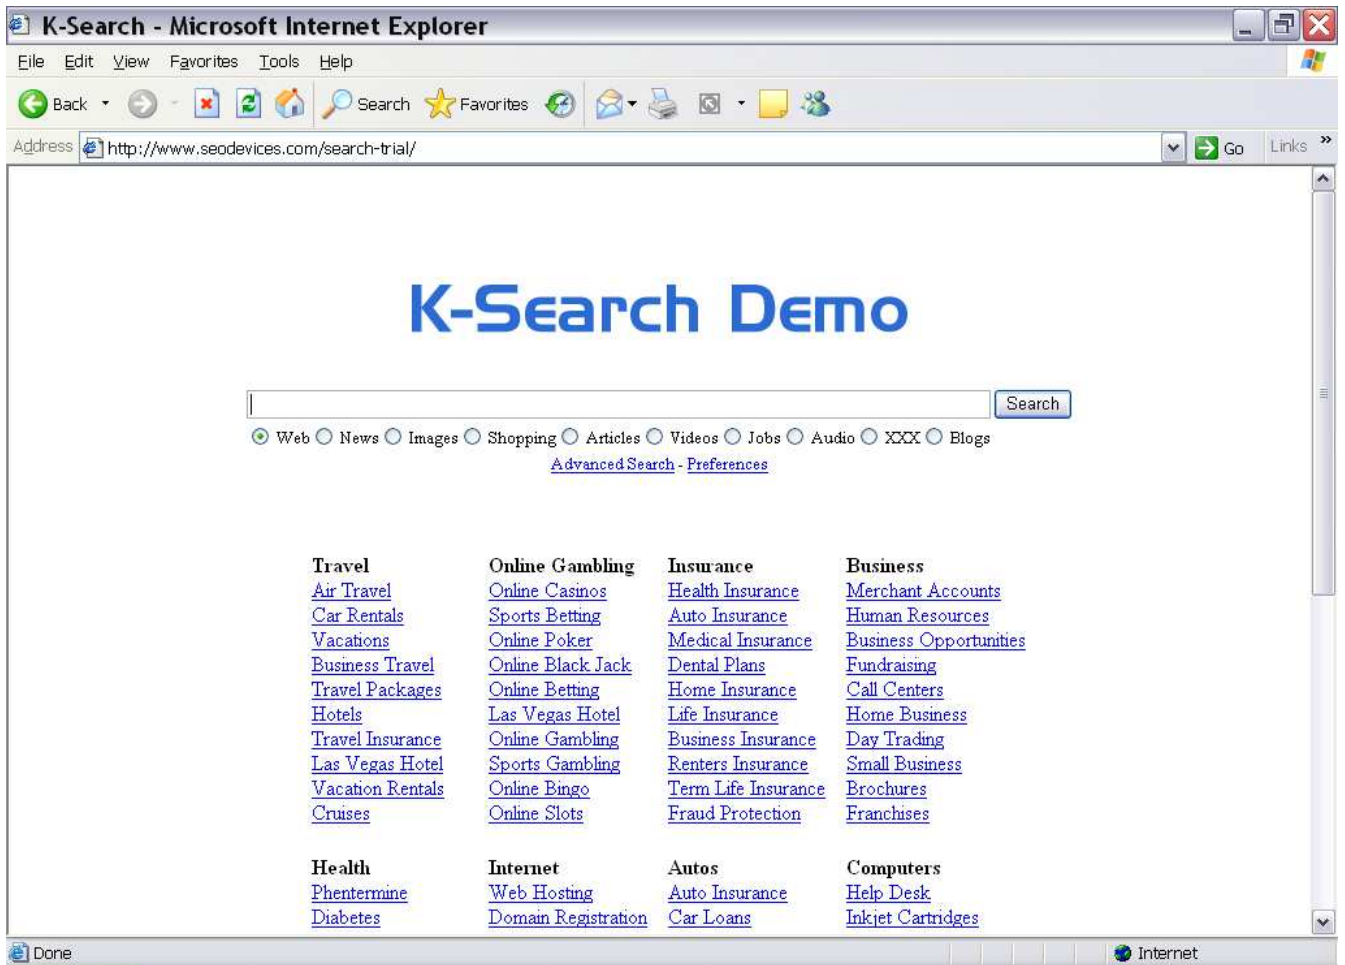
K-Search - Microsoft Internet Explorer

File Edit View Favorites Tools Help

Back Search Favorites

Address http://www.seodevices.com/search-trial/ Go Links

K-Search Demo

Search

Web News Images Shopping Articles Videos Jobs Audio XXX Blogs

Advanced Search - Preferences

| Travel | Online Gambling | Insurance | Business |
|---|---|---|---|
| Air Travel | Online Casinos | Health Insurance | Merchant Accounts |
| Car Rentals | Sports Betting | Auto Insurance | Human Resources |
| Vacations | Online Poker | Medical Insurance | Business Opportunities |
| Business Travel | Online Black Jack | Dental Plans | Fundraising |
| Travel Packages | Online Betting | Home Insurance | Call Centers |
| Hotels | Las Vegas Hotel | Life Insurance | Home Business |
| Travel Insurance | Online Gambling | Business Insurance | Day Trading |
| Las Vegas Hotel | Sports Gambling | Renters Insurance | Small Business |
| Vacation Rentals | Online Bingo | Term Life Insurance | Brochures |
| Cruises | Online Slots | Fraud Protection | Franchises |

| Health | Internet | Autos | Computers |
|---|---|---|---|
| Phentermine | Web Hosting | Auto Insurance | Help Desk |
| Diabetes | Domain Registration | Car Loans | Inkjet Cartridges |

Done Internet